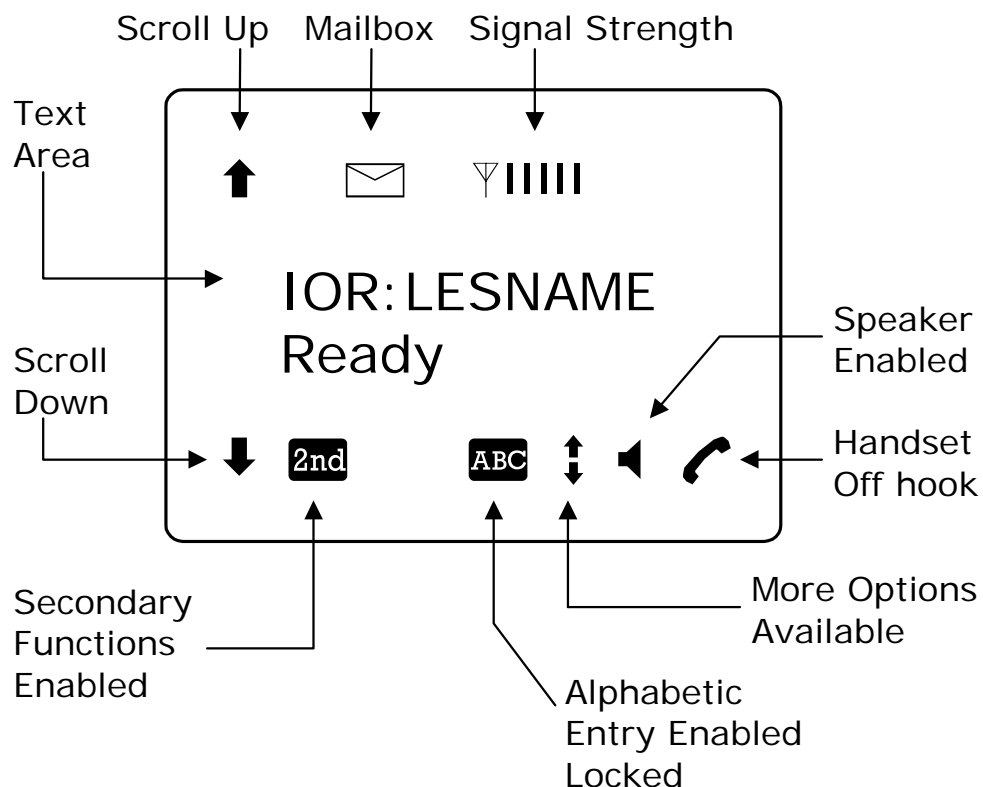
Scroll Up
Mailbox
Signal Strength

Text Area

IOR: LESNAME
Ready

Speaker Enabled

Scroll Down

2nd

ABC

Handset Off hook

Secondary Functions Enabled

More Options Available

Alphabetic Entry Enabled Locked